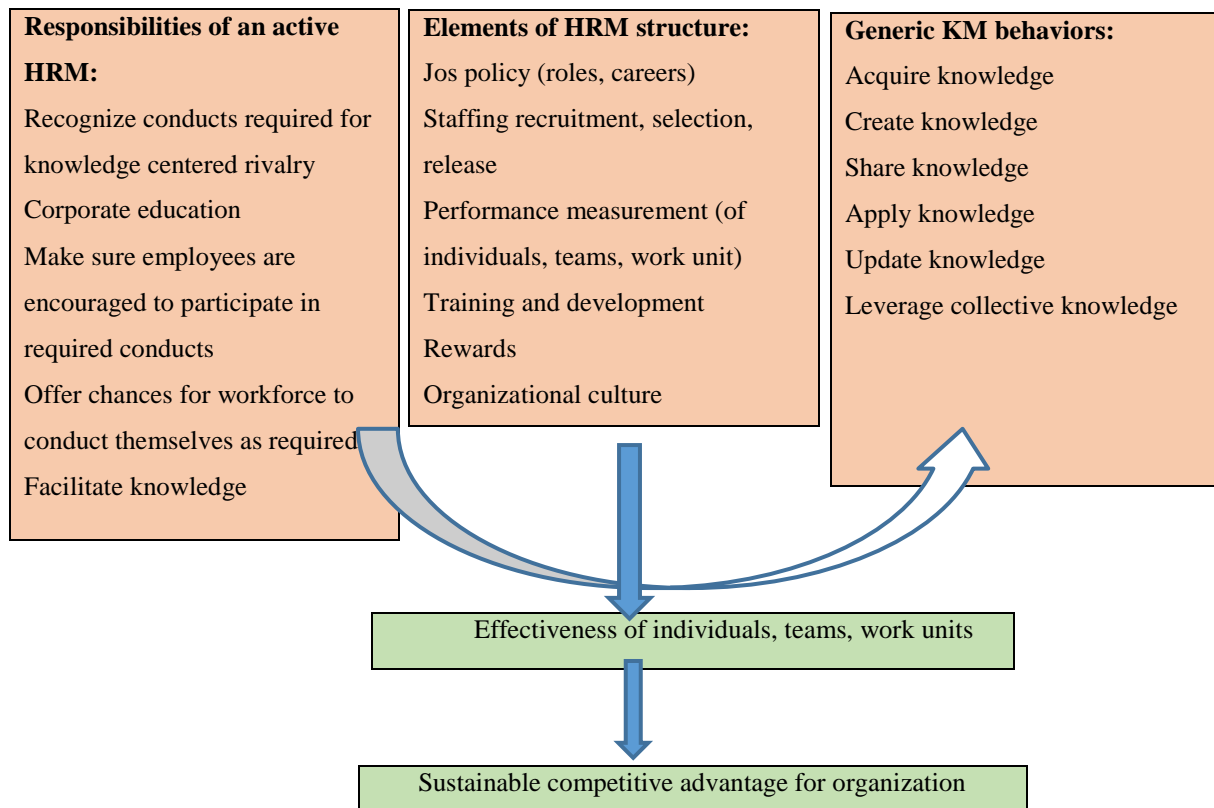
**Responsibilities of an active HRM:**

Recognize conducts required for knowledge centered rivalry

Corporate education

Make sure employees are encouraged to participate in required conducts

Offer chances for workforce to conduct themselves as required

Facilitate knowledge

**Elements of HRM structure:**

Jos policy (roles, careers)

Staffing recruitment, selection, release

Performance measurement (of individuals, teams, work unit)

Training and development

Rewards

Organizational culture

**Generic KM behaviors:**

Acquire knowledge

Create knowledge

Share knowledge

Apply knowledge

Update knowledge

Leverage collective knowledge

Effectiveness of individuals, teams, work units

Sustainable competitive advantage for organization